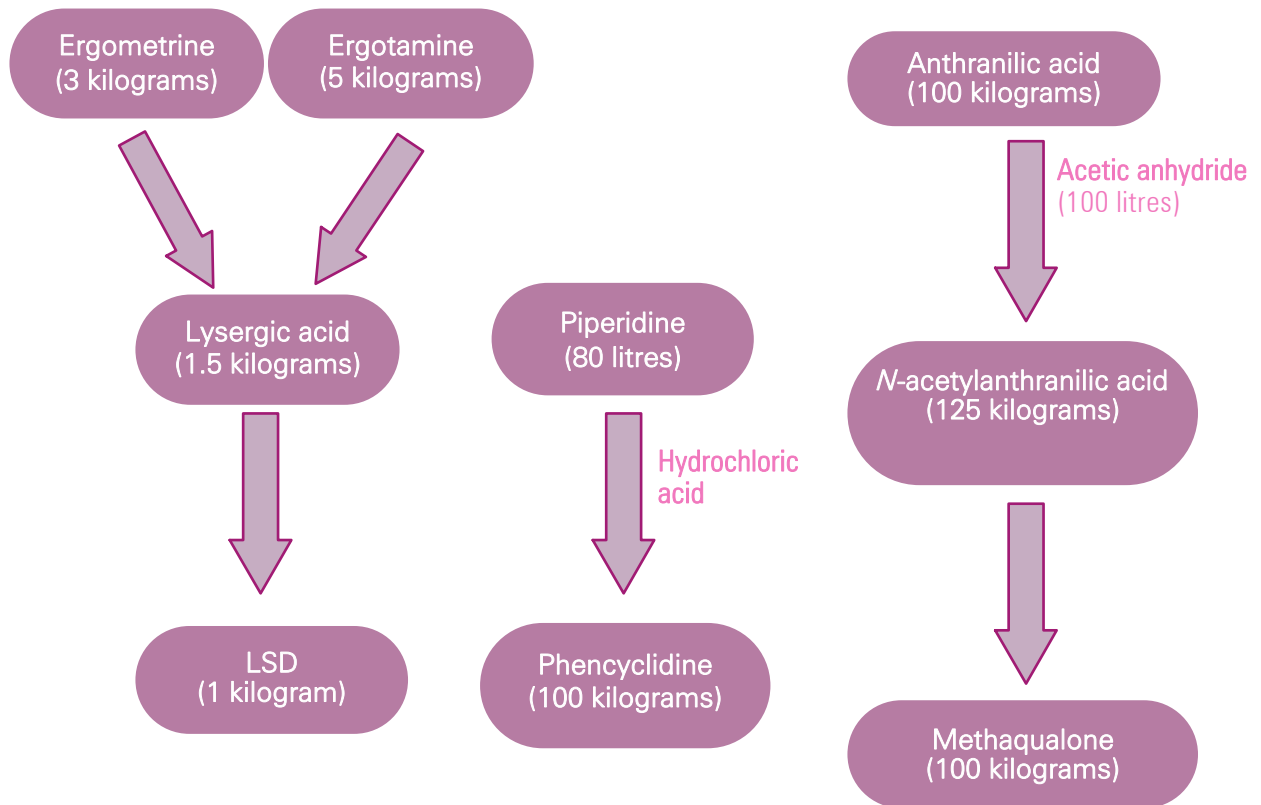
Ergometrine
(3 kilograms)

Ergotamine
(5 kilograms)

Lysergic acid
(1.5 kilograms)

LSD
(1 kilogram)

Piperidine
(80 litres)

Hydrochloric acid

Phencyclidine
(100 kilograms)

Anthranilic acid
(100 kilograms)

Acetic anhydride
(100 litres)

N-acetylanthranilic acid
(125 kilograms)

Methaqualone
(100 kilograms)